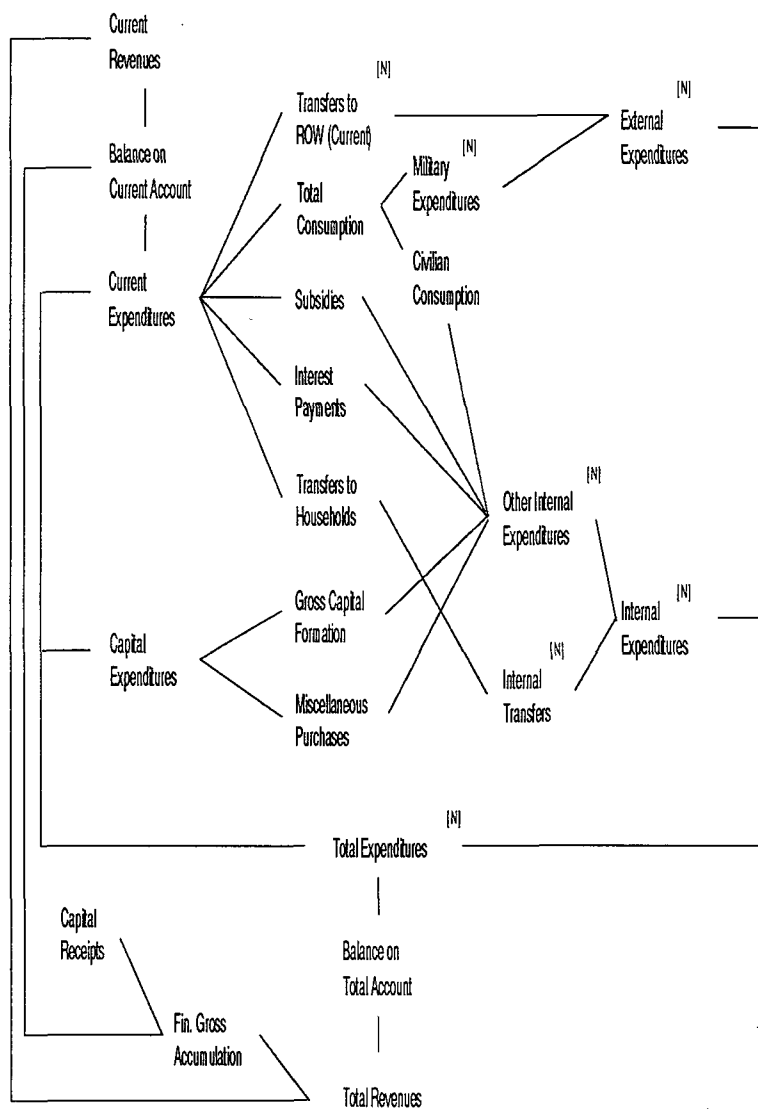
Current Revenues

Balance on Current Account

Current Expenditures

Transfers to ROW (Current) [N]

Total Consumption

Military Expenditures [N]

Civilian Consumption

External Expenditures [N]

Subsidies

Interest Payments

Transfers to Households

Other Internal Expenditures [N]

Capital Expenditures

Gross Capital Formation

Miscellaneous Purchases

Internal Transfers [N]

Internal Expenditures [N]

Total Expenditures [N]

Capital Receipts

Balance on Total Account

Fin. Gross Accumulation

Total Revenues